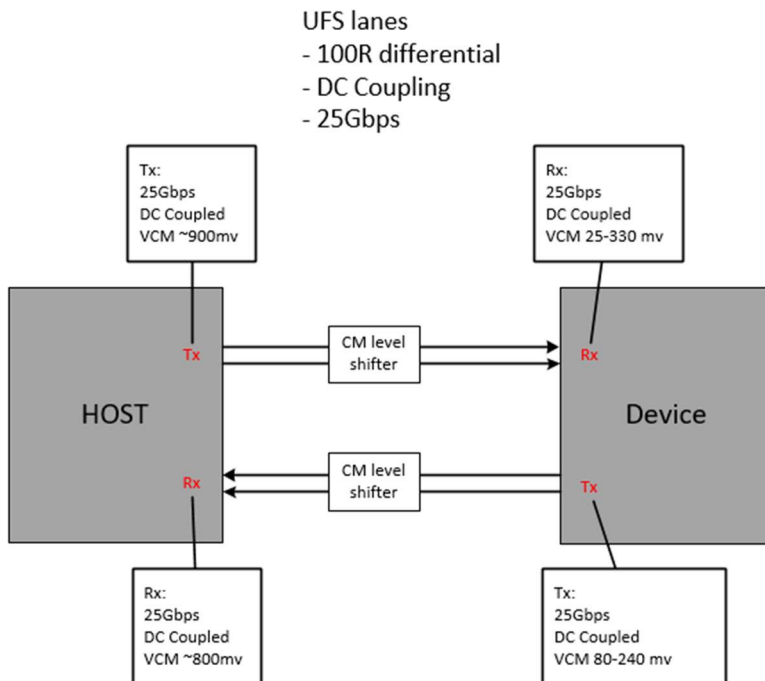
UFS lanes
- 100R differential
- DC Coupling
- 25Gbps

Tx:
25Gbps
DC Coupled
VCM ~900mv

Rx:
25Gbps
DC Coupled
VCM 25-330 mv

Tx

CM level shifter

Rx

HOST

Device

Rx

CM level shifter

Tx

Rx:
25Gbps
DC Coupled
VCM ~800mv

Tx:
25Gbps
DC Coupled
VCM 80-240 mv